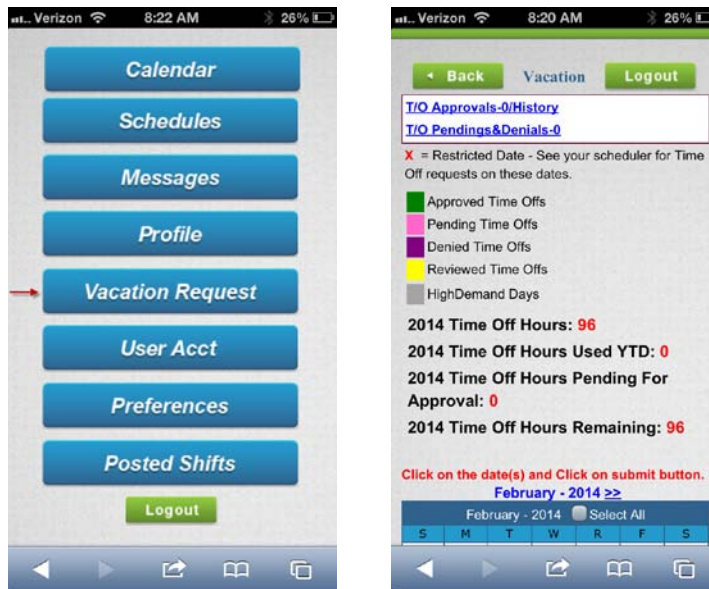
Verizon 8:22 AM 26%

Calendar

Schedules

Messages

Profile

Vacation Request

User Acct

Preferences

Posted Shifts

Logout

Verizon 8:20 AM 26%

Back Vacation Logout

T/O Approvals-0/History

T/O Pendings&Denials-0

X = Restricted Date - See your scheduler for Time Off requests on these dates.

Approved Time Offs

Pending Time Offs

Denied Time Offs

Reviewed Time Offs

HighDemand Days

2014 Time Off Hours: 96

2014 Time Off Hours Used YTD: 0

2014 Time Off Hours Pending For Approval: 0

2014 Time Off Hours Remaining: 96

Click on the date(s) and Click on submit button.

February - 2014 >>

February - 2014 Select All

| S | M | T | W | R | F | S |
|---|---|---|---|---|---|---|